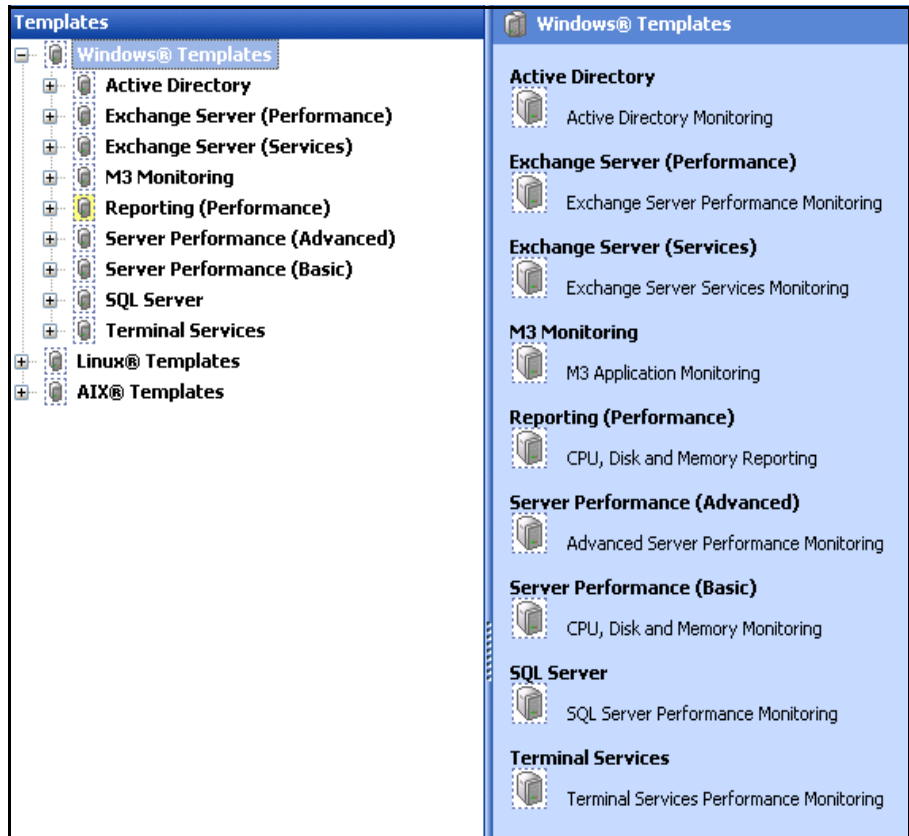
Templates

Windows® Templates
Active Directory
Exchange Server (Performance)
Exchange Server (Services)
M3 Monitoring
Reporting (Performance)
Server Performance (Advanced)
Server Performance (Basic)
SQL Server
Terminal Services
Linux® Templates
AIX® Templates

Windows® Templates

Active Directory
Active Directory Monitoring

Exchange Server (Performance)
Exchange Server Performance Monitoring

Exchange Server (Services)
Exchange Server Services Monitoring

M3 Monitoring
M3 Application Monitoring

Reporting (Performance)
CPU, Disk and Memory Reporting

Server Performance (Advanced)
Advanced Server Performance Monitoring

Server Performance (Basic)
CPU, Disk and Memory Monitoring

SQL Server
SQL Server Performance Monitoring

Terminal Services
Terminal Services Performance Monitoring